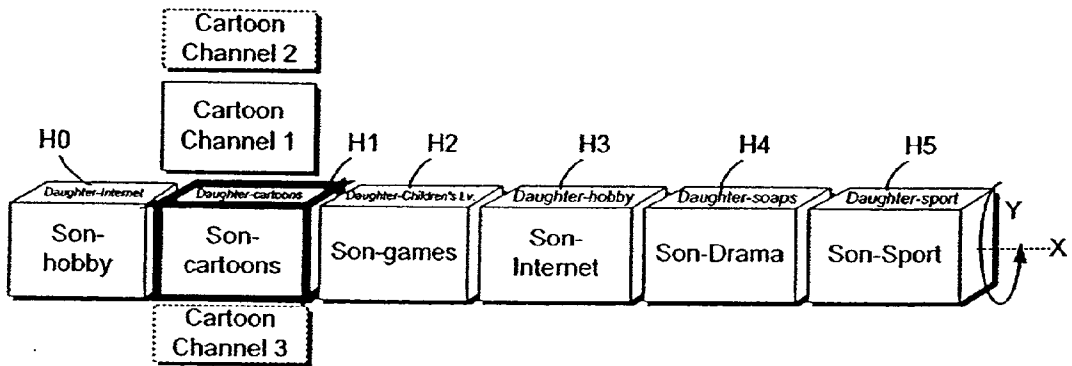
Cartoon Channel 2

Cartoon Channel 1

H0

H1

H2

H3

H4

H5

Daughter-Internet

Daughter-cartoons

Daughter-Children's t.v.

Daughter-hobby

Daughter-soaps

Daughter-sport

Son-hobby

Son-cartoons

Son-games

Son-Internet

Son-Drama

Son-Sport

Y

X

Cartoon Channel 3